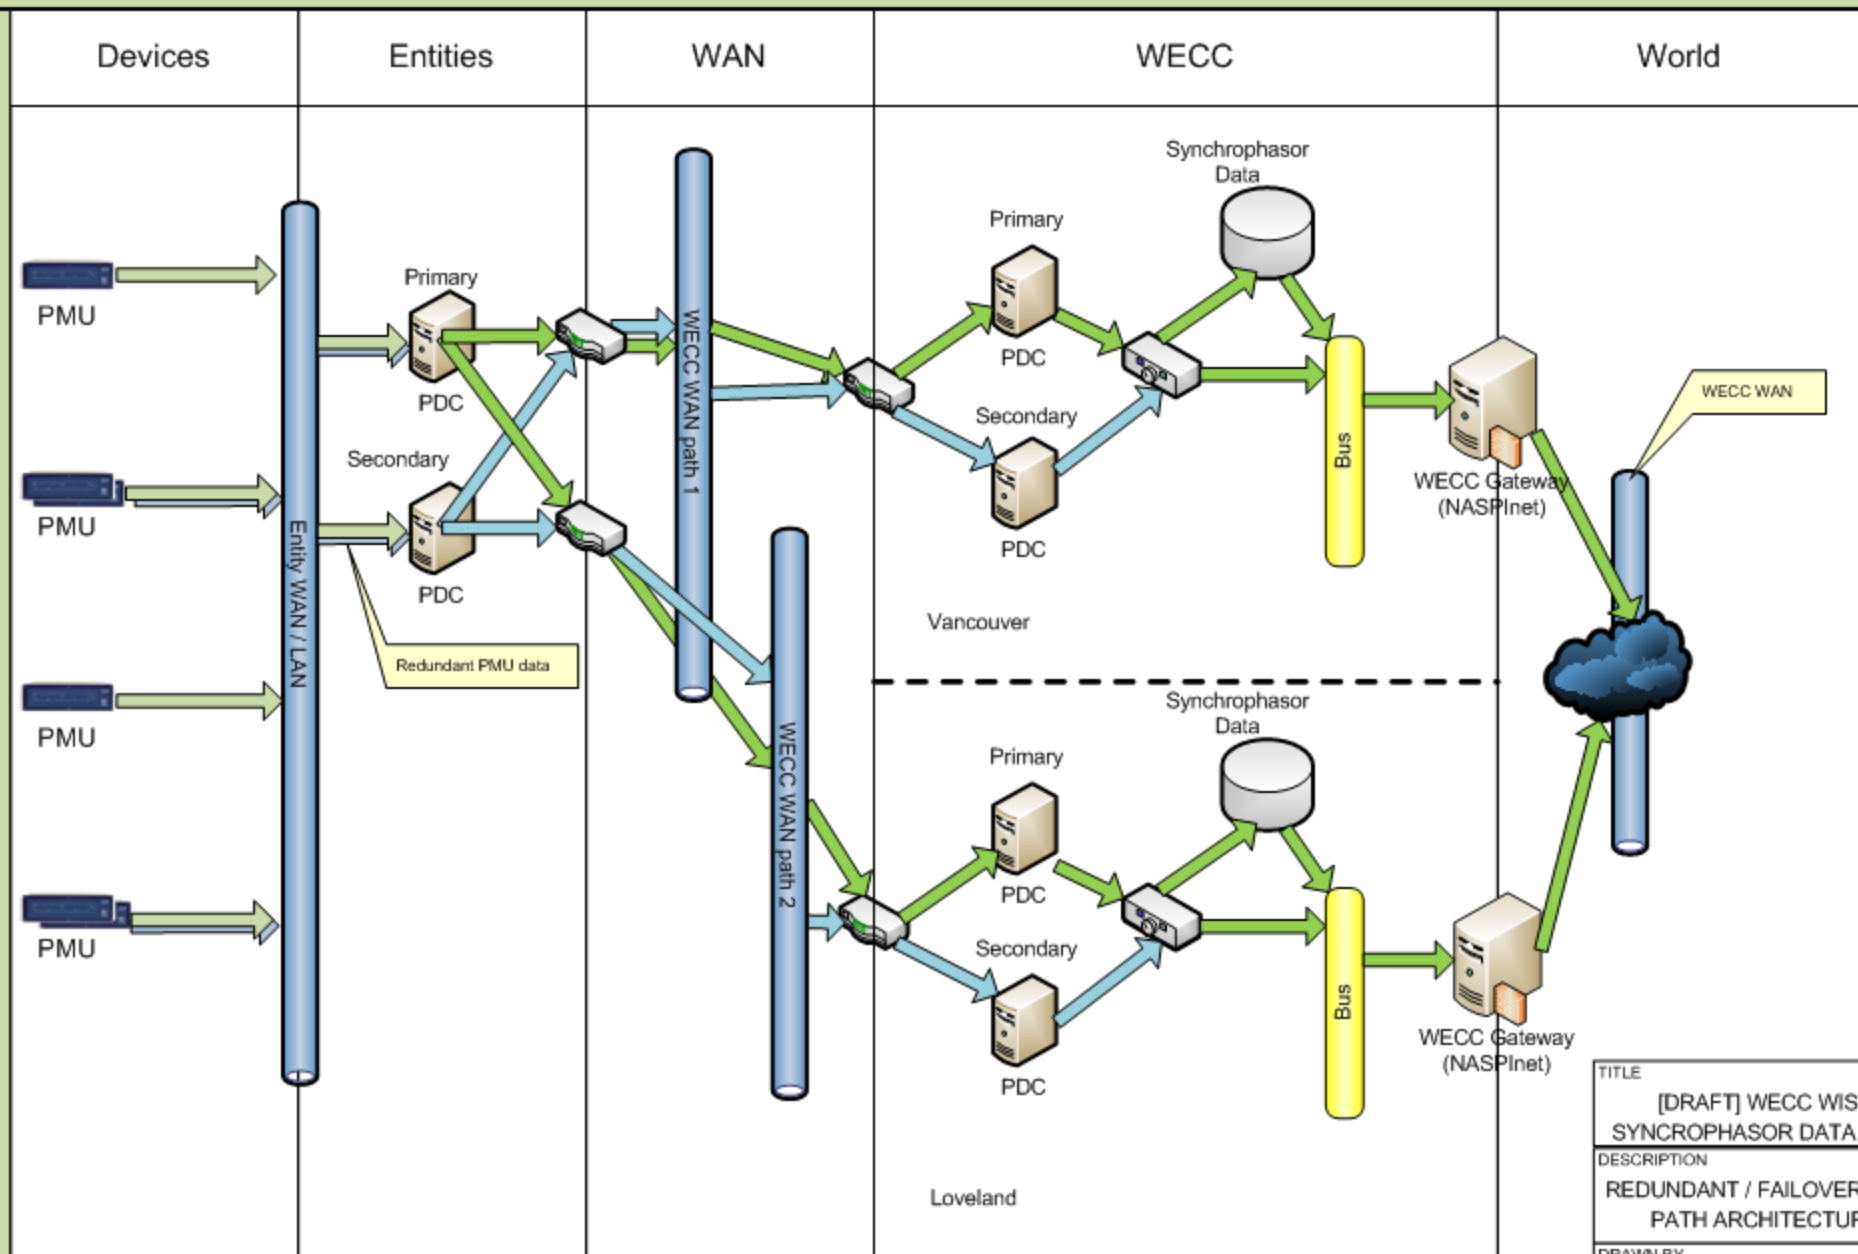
Devices

Entities

WAN

WECC

World

PMU

PMU

PMU

PMU

Entity WAN / LAN

Primary

PDC

Secondary

PDC

Redundant PMU data

WECC WAN path 1

WECC WAN path 2

Synchrophasor Data

Primary

PDC

Secondary

PDC

Bus

WECC Gateway (NASPInet)

Vancouver

WECC WAN

Synchrophasor Data

Primary

PDC

Secondary

PDC

Bus

WECC Gateway (NASPInet)

Loveland

TITLE

[DRAFT] WECC WIS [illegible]

SYNCROPHASOR DATA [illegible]

DESCRIPTION

REDUNDANT / FAILOVER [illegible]

PATH ARCHITECTU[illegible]

DRAWN BY